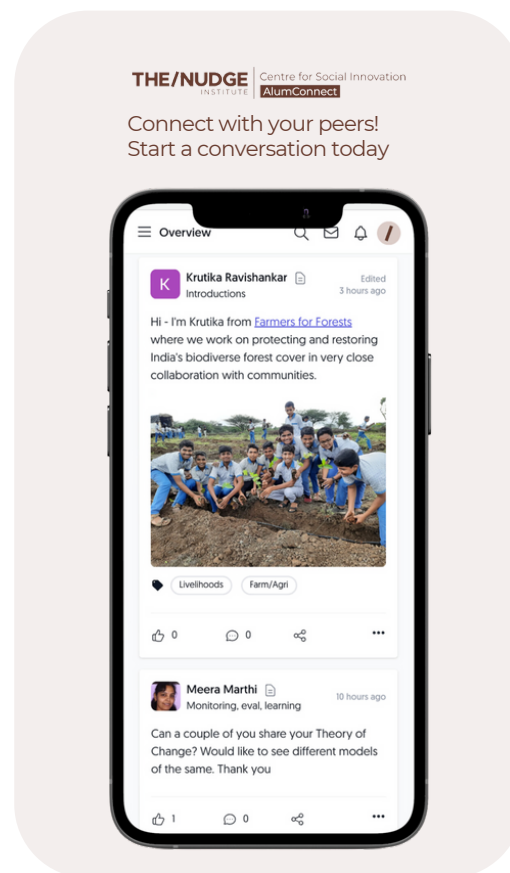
THE/NUDGE INSTITUTE | Centre for Social Innovation AlumConnect

Connect with your peers!
Start a conversation today

Overview

K Krutika Ravishankar
Introductions
Edited
3 hours ago

Hi - I'm Krutika from Farmers for Forests where we work on protecting and restoring India's biodiverse forest cover in very close collaboration with communities.

Livelihoods Farm/Agri

0 0

Meera Marthi
Monitoring, eval, learning
10 hours ago

Can a couple of you share your Theory of Change? Would like to see different models of the same. Thank you

1 0